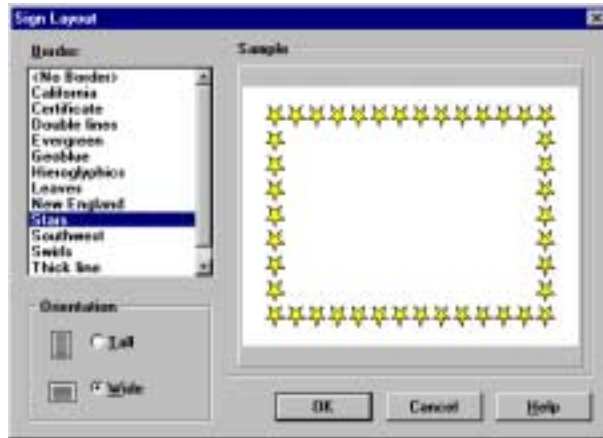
Sign Layout

Border:

<No Border>
California
Certificate
Double lines
Evergreen
Geoblue
Hieroglyphics
Leaves
New England
Stars
Southwest
Swirls
Thick line

Sample

Orientation

Tall

Wide

OK

Cancel

Help